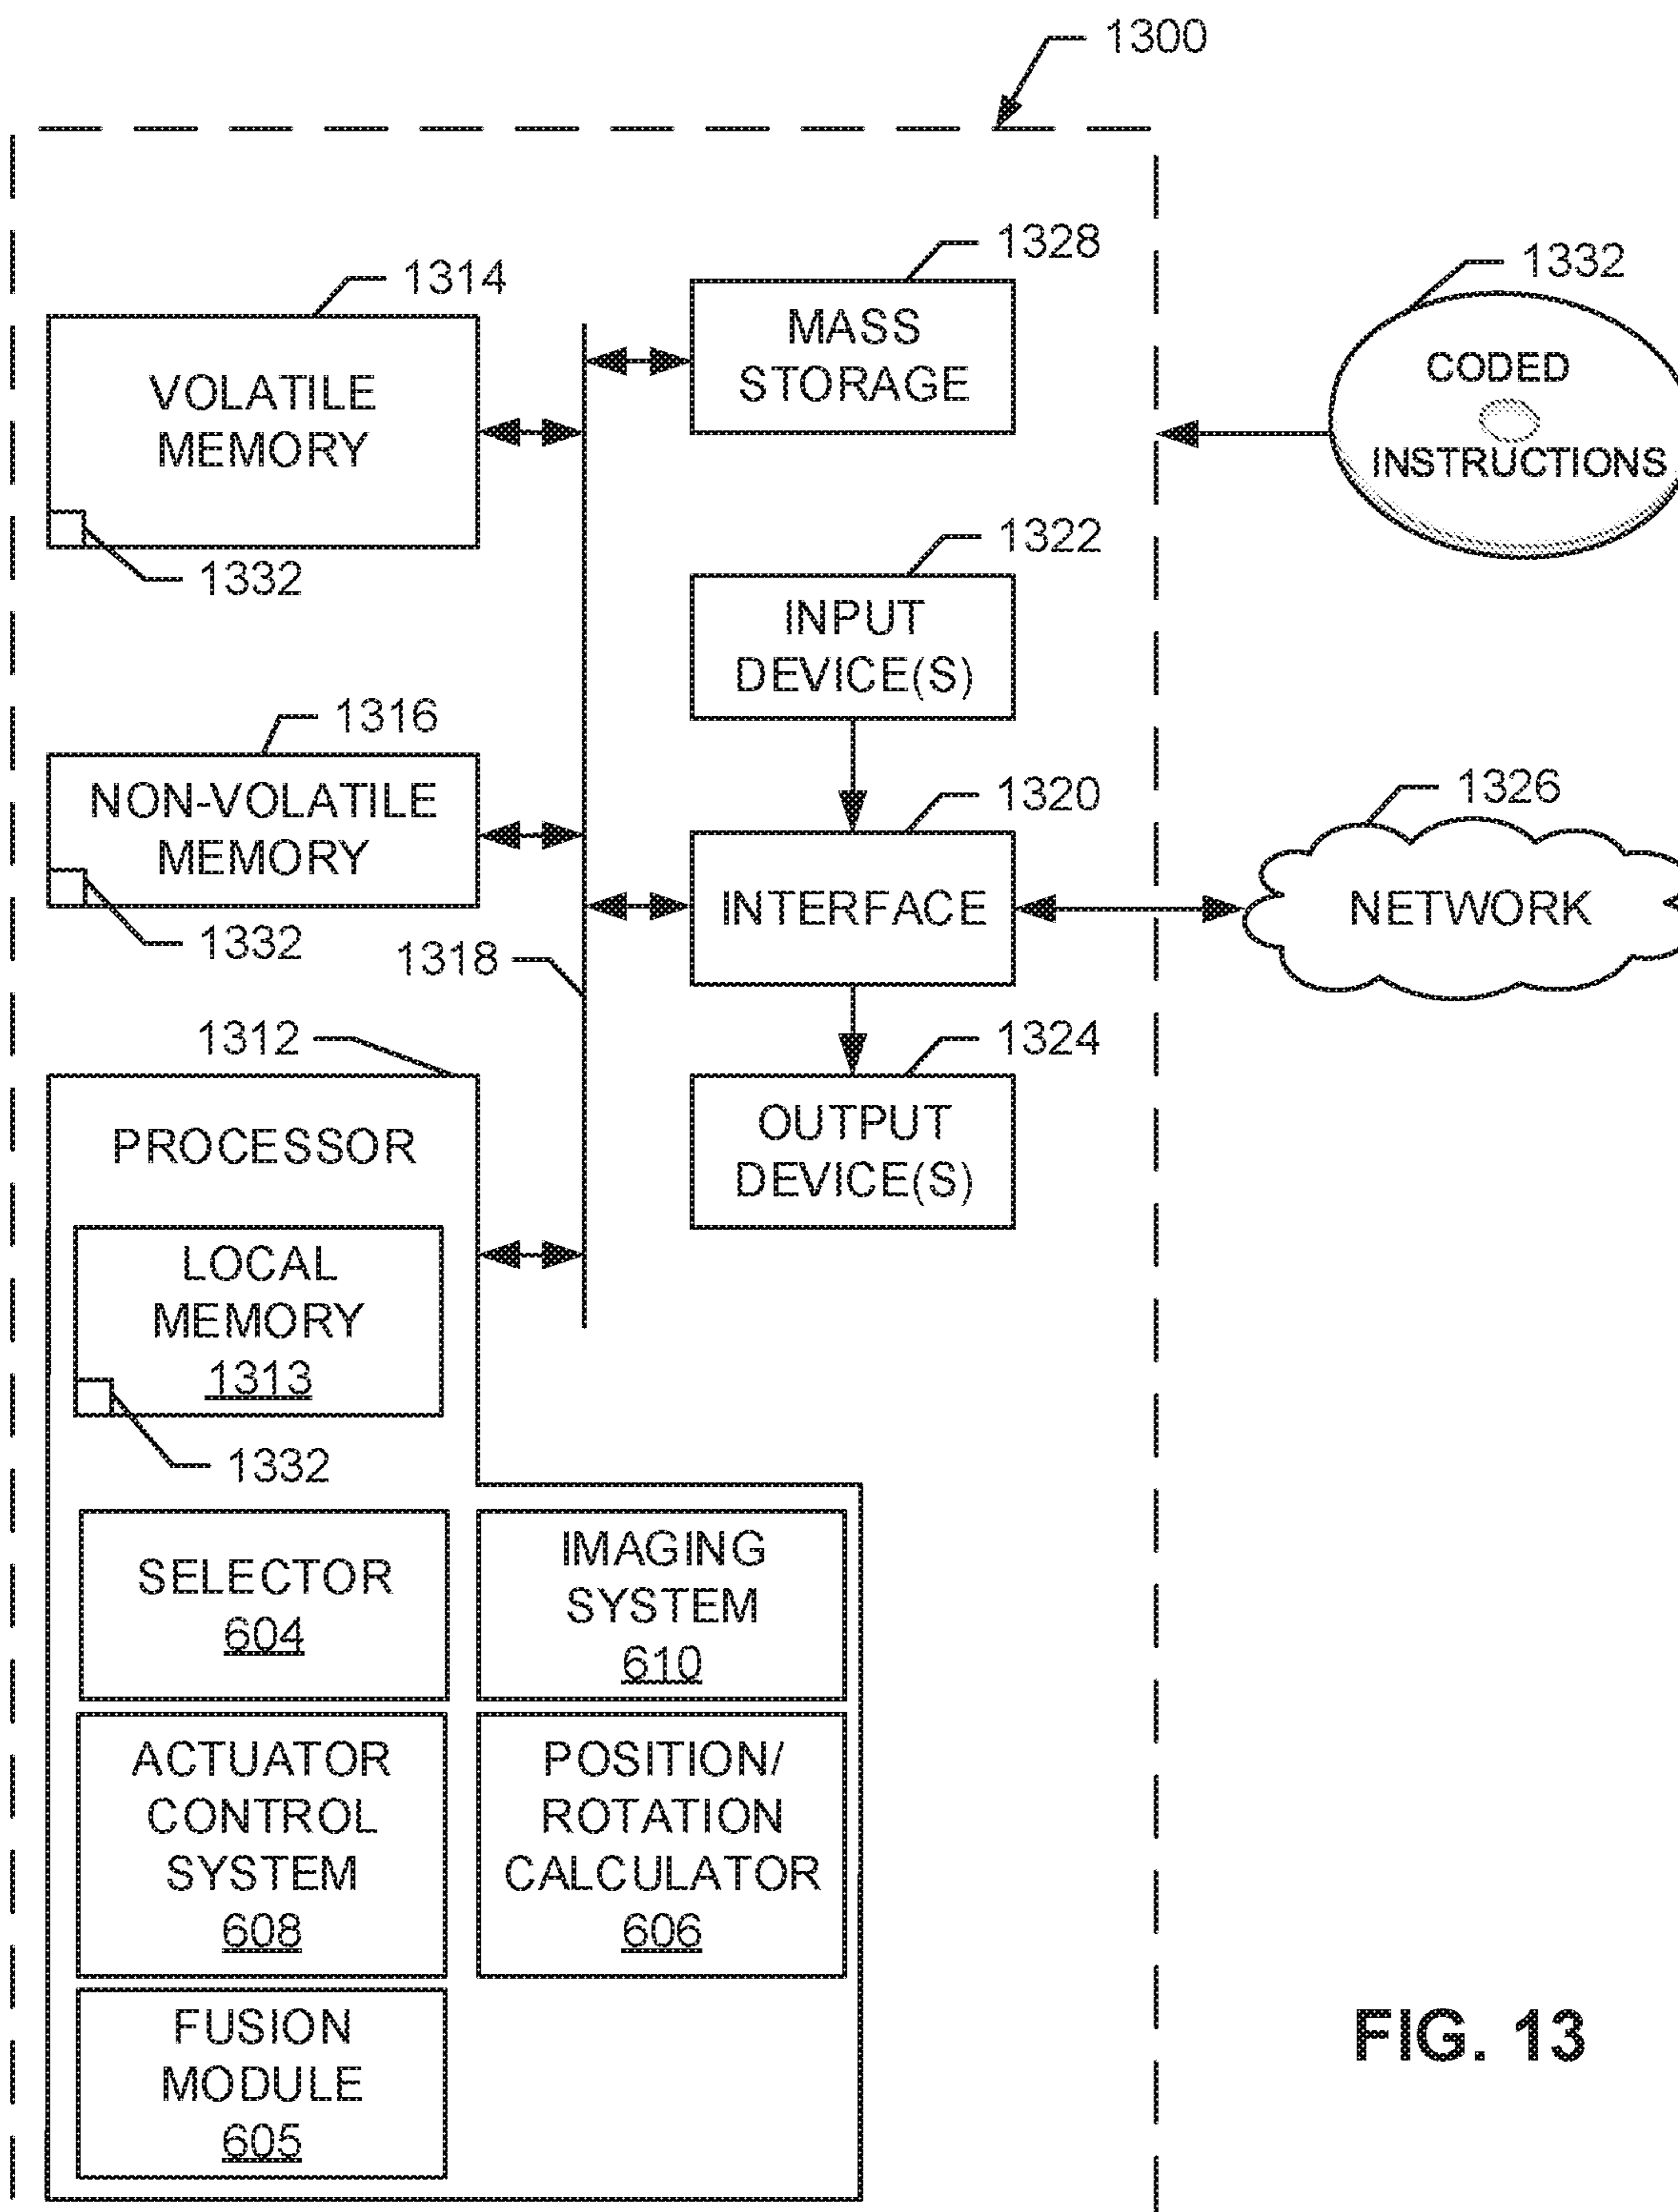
1300

1314
VOLATILE MEMORY
1332

1328
MASS STORAGE

1332
CODED INSTRUCTIONS

1322
INPUT DEVICE(S)

1316
NON-VOLATILE MEMORY
1332

1320
INTERFACE

1326
NETWORK

1318

1312
PROCESSOR

LOCAL MEMORY
1313
1332

1324
OUTPUT DEVICE(S)

SELECTOR
604

IMAGING SYSTEM
610

ACTUATOR CONTROL SYSTEM
608

POSITION/ ROTATION CALCULATOR
606

FUSION MODULE
605

FIG. 13